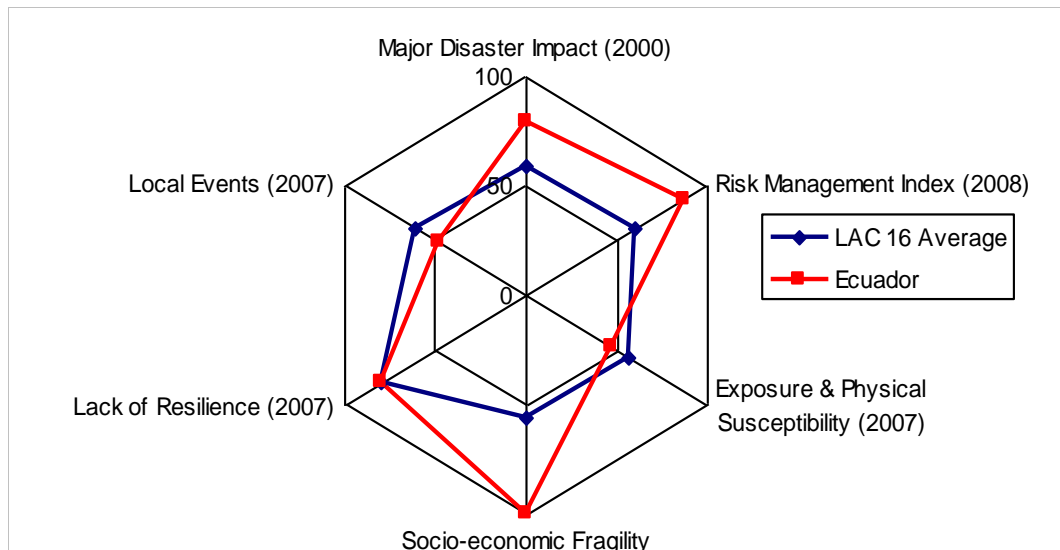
Major Disaster Impact (2000)

100

50

0

Risk Management Index (2008)

LAC 16 Average

Ecuador

Exposure & Physical Susceptibility (2007)

Socio-economic Fragility

Lack of Resilience (2007)

Local Events (2007)